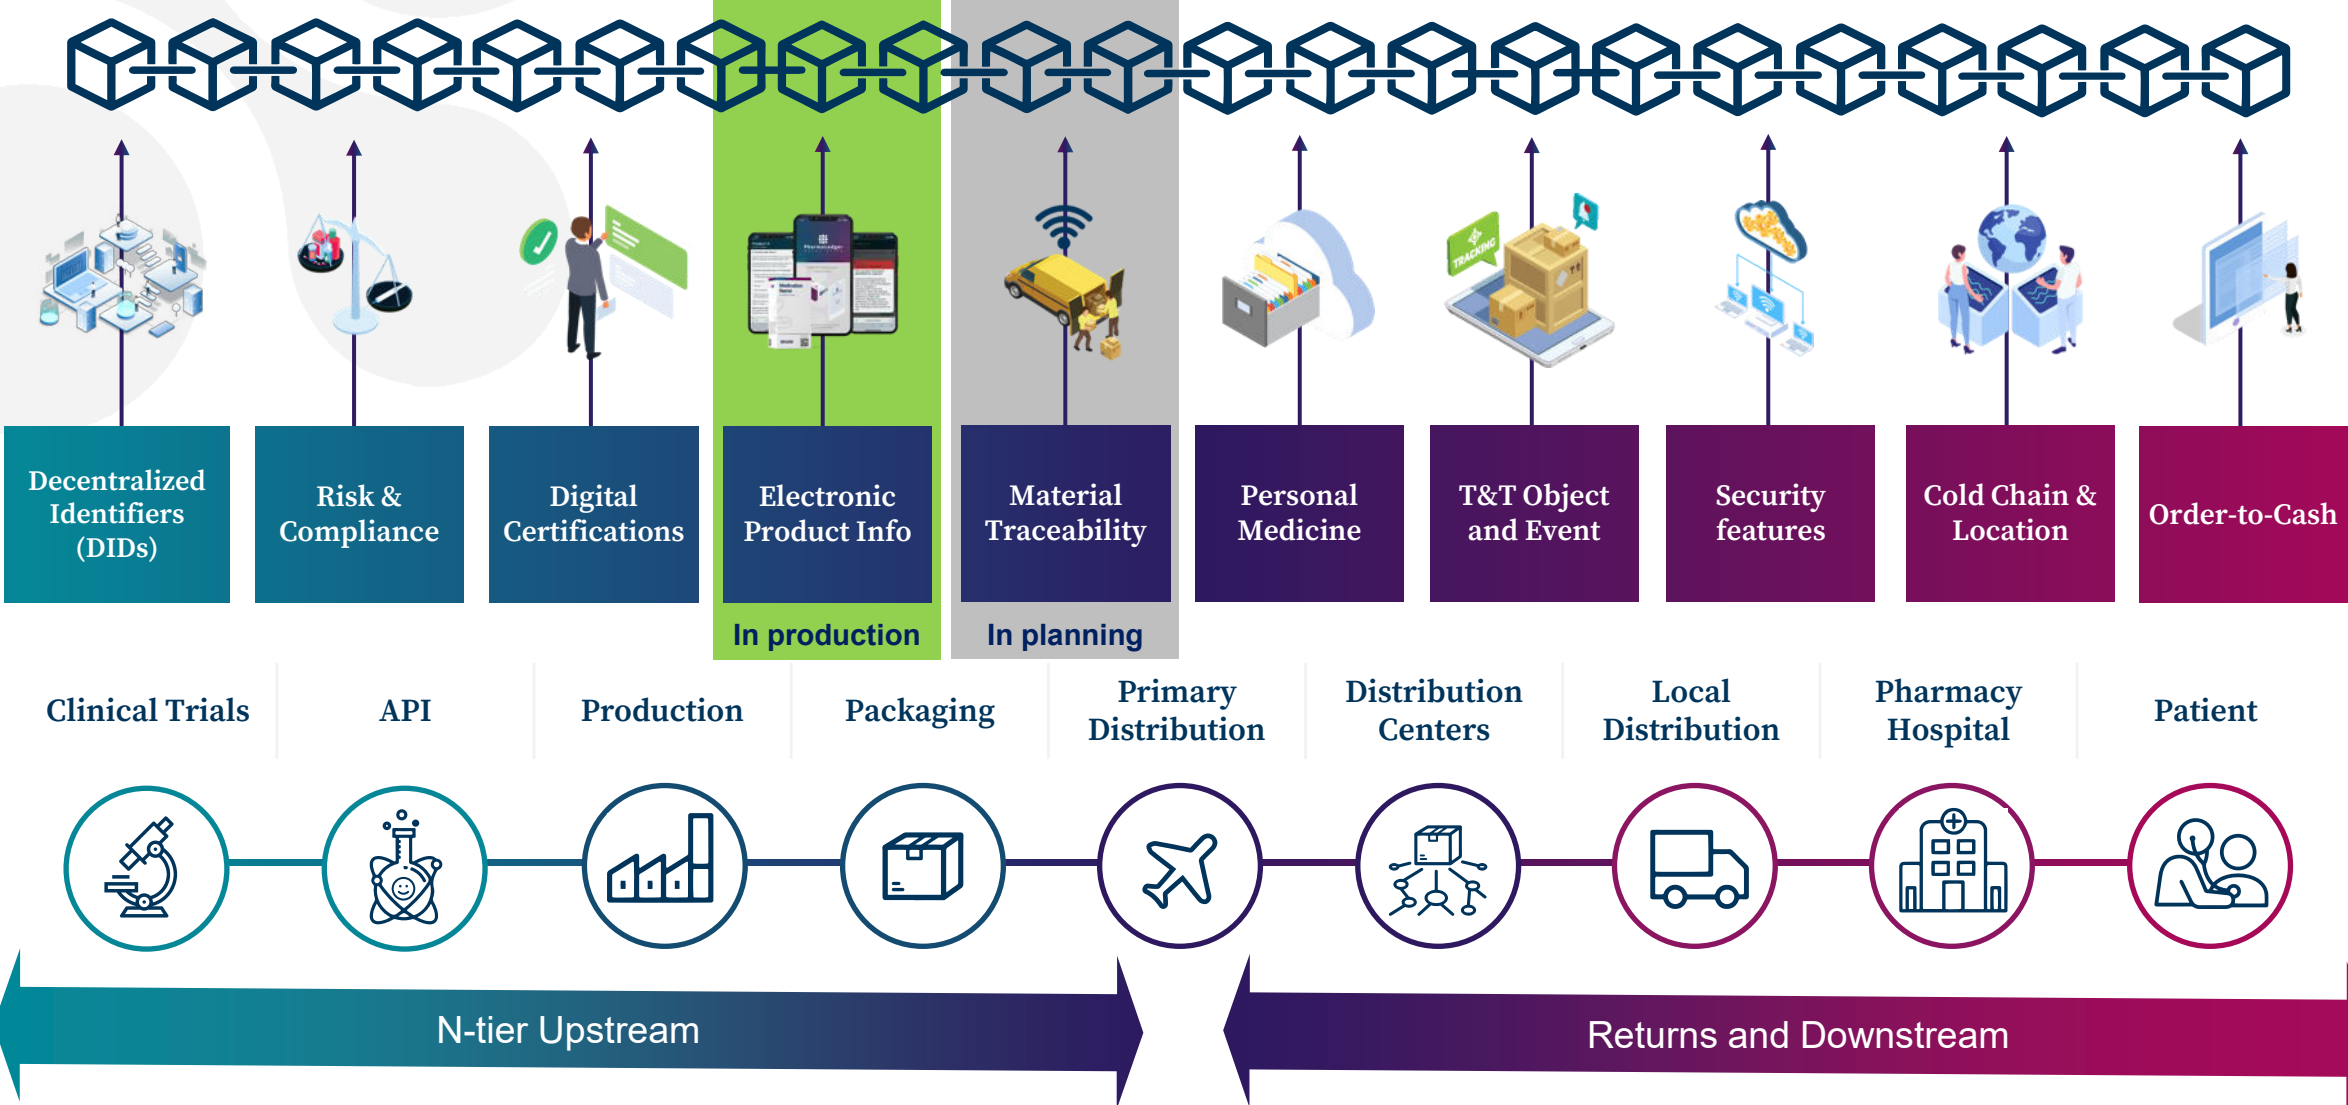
Decentralized Identifiers (DIDs)

Risk & Compliance

Digital Certifications

Electronic Product Info

Material Traceability

Personal Medicine

T&T Object and Event

Security features

Cold Chain & Location

Order-to-Cash

In production

In planning

Clinical Trials

API

Production

Packaging

Primary Distribution

Distribution Centers

Local Distribution

Pharmacy Hospital

Patient

N-tier Upstream

Returns and Downstream